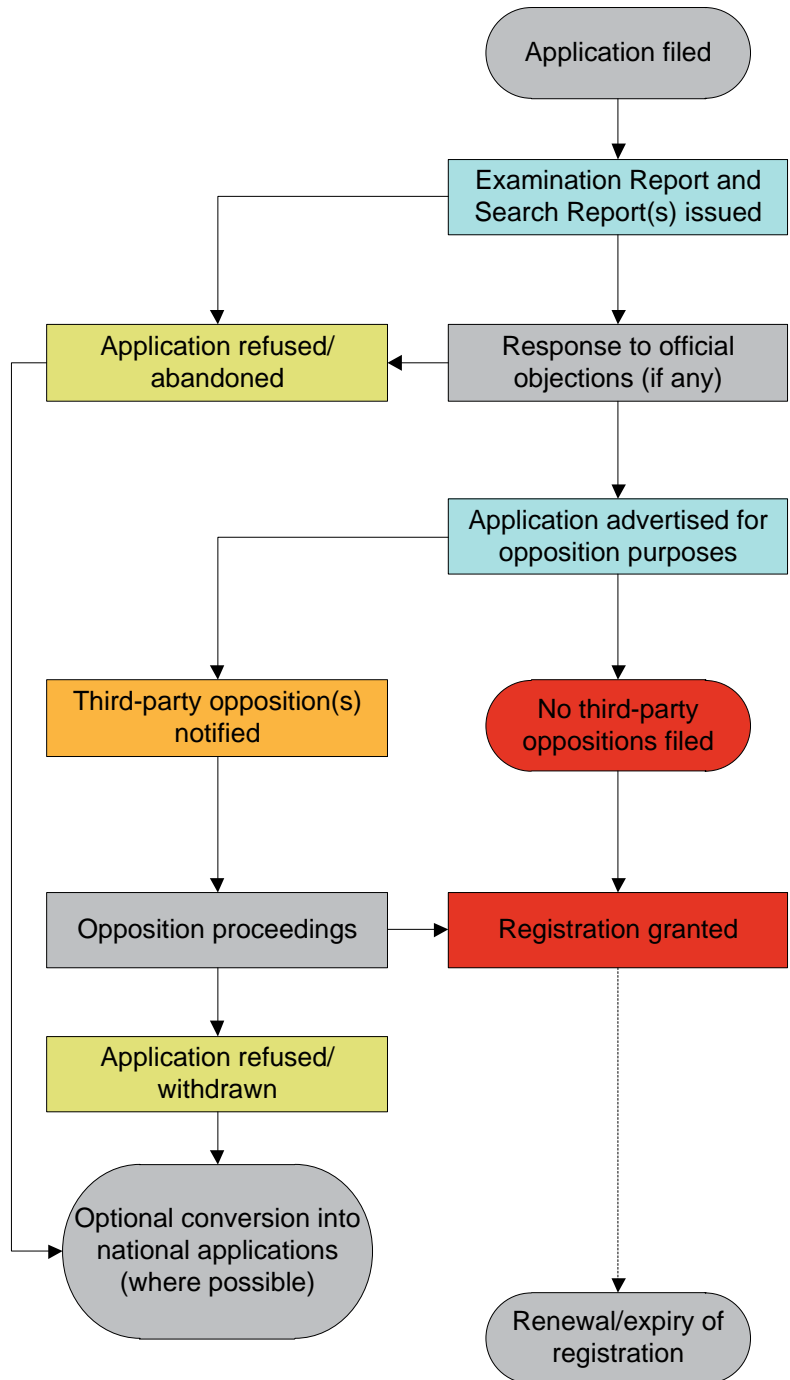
Application filed

Examination Report and Search Report(s) issued

Application refused/ abandoned

Response to official objections (if any)

Application advertised for opposition purposes

Third-party opposition(s) notified

No third-party oppositions filed

Opposition proceedings

Registration granted

Application refused/ withdrawn

Optional conversion into national applications (where possible)

Renewal/expiry of registration